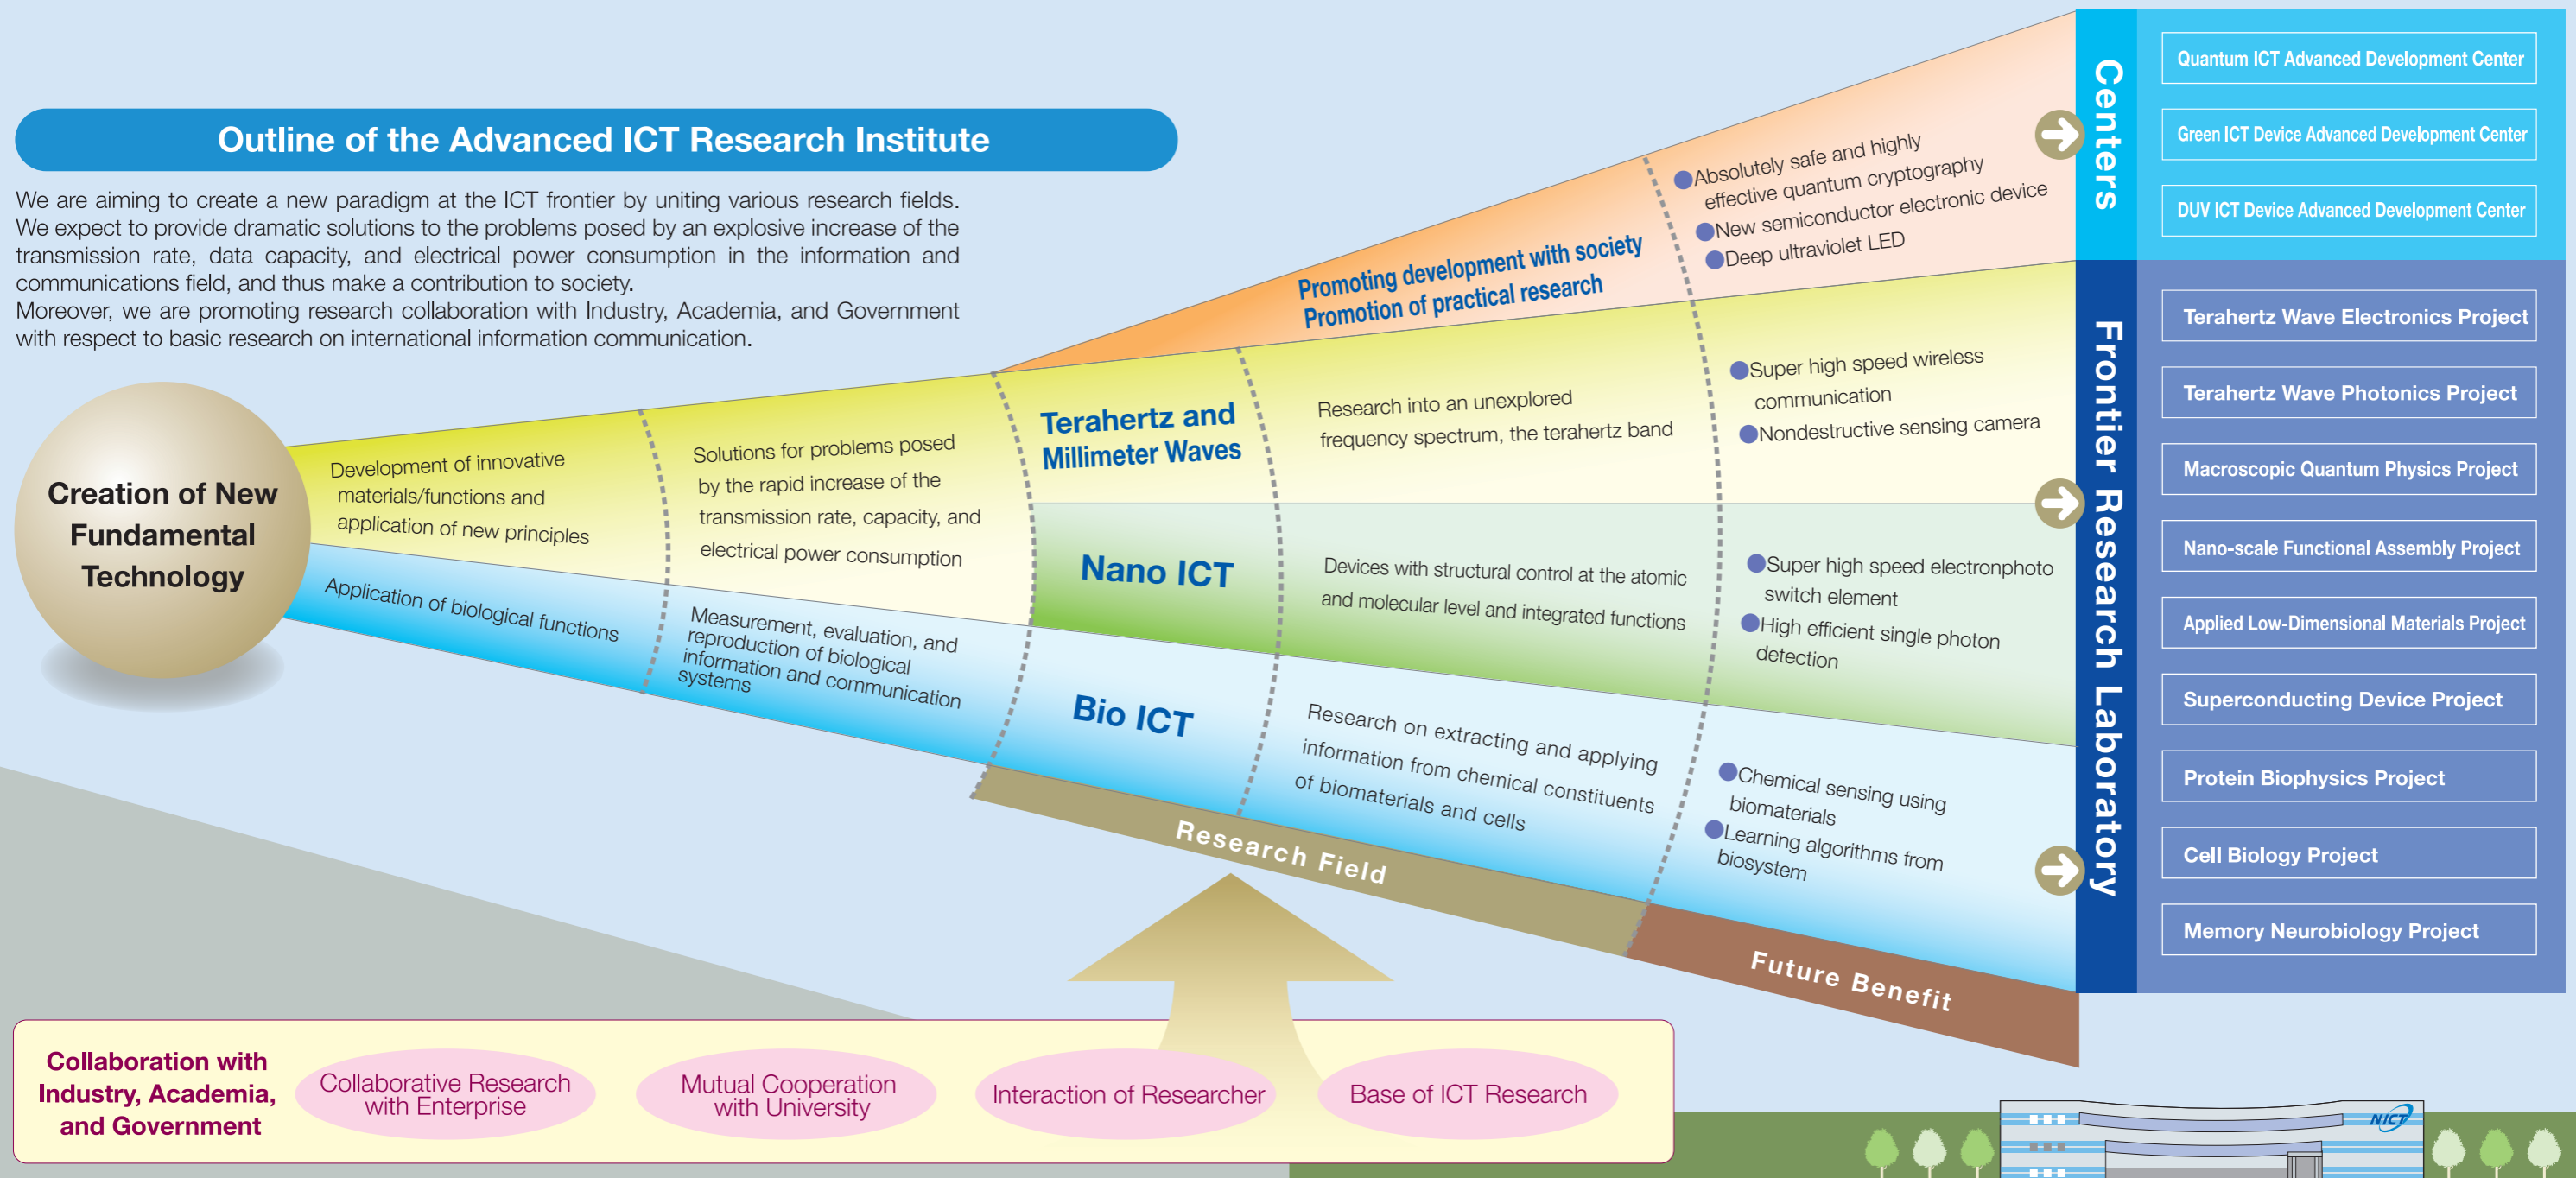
Outline of the Advanced ICT Research Institute

We are aiming to create a new paradigm at the ICT frontier by uniting various research fields. We expect to provide dramatic solutions to the problems posed by an explosive increase of the transmission rate, data capacity, and electrical power consumption in the information and communications field, and thus make a contribution to society.
Moreover, we are promoting research collaboration with Industry, Academia, and Government with respect to basic research on international information communication.

Creation of New Fundamental Technology

Development of innovative materials/functions and application of new principles

Application of biological functions

Solutions for problems posed by the rapid increase of the transmission rate, capacity, and electrical power consumption

Measurement, evaluation, and reproduction of biological information and communication systems

Promoting development with society
Promotion of practical research

Absolutely safe and highly effective quantum cryptography
New semiconductor electronic device
Deep ultraviolet LED

Terahertz and Millimeter Waves

Research into an unexplored frequency spectrum, the terahertz band

Super high speed wireless communication
Nondestructive sensing camera

Nano ICT

Devices with structural control at the atomic and molecular level and integrated functions

Super high speed electronphoto switch element
High efficient single photon detection

Bio ICT

Research on extracting and applying information from chemical constituents of biomaterials and cells

Chemical sensing using biomaterials
Learning algorithms from biosystem

Research Field

Future Benefit

Centers

Quantum ICT Advanced Development Center
Green ICT Device Advanced Development Center
DUV ICT Device Advanced Development Center

Frontier Research Laboratory

Terahertz Wave Electronics Project
Terahertz Wave Photonics Project
Macroscopic Quantum Physics Project
Nano-scale Functional Assembly Project
Applied Low-Dimensional Materials Project
Superconducting Device Project
Protein Biophysics Project
Cell Biology Project
Memory Neurobiology Project

Collaboration with Industry, Academia, and Government

Collaborative Research with Enterprise
Mutual Cooperation with University
Interaction of Researcher
Base of ICT Research

NICT